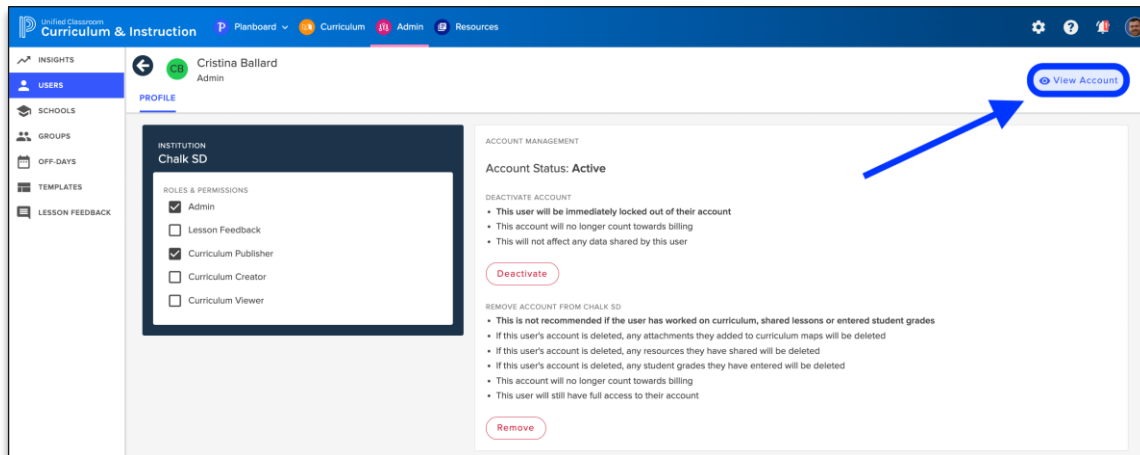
Unified Classroom
Curriculum & Instruction

Planboard Curriculum Admin Resources

INSIGHTS
USERS
SCHOOLS
GROUPS
OFF-DAYS
TEMPLATES
LESSON FEEDBACK

CB Cristina Ballard
Admin

PROFILE

View Account

INSTITUTION
Chalk SD

ROLES & PERMISSIONS
Admin
Lesson Feedback
Curriculum Publisher
Curriculum Creator
Curriculum Viewer

ACCOUNT MANAGEMENT

Account Status: **Active**

DEACTIVATE ACCOUNT
- **This user will be immediately locked out of their account**
- This account will no longer count towards billing
- This will not affect any data shared by this user

Deactivate

REMOVE ACCOUNT FROM CHALK SD
- **This is not recommended if the user has worked on curriculum, shared lessons or entered student grades**
- If this user's account is deleted, any attachments they added to curriculum maps will be deleted
- If this user's account is deleted, any resources they have shared will be deleted
- If this user's account is deleted, any student grades they have entered will be deleted
- This account will no longer count towards billing
- This user will still have full access to their account

Remove